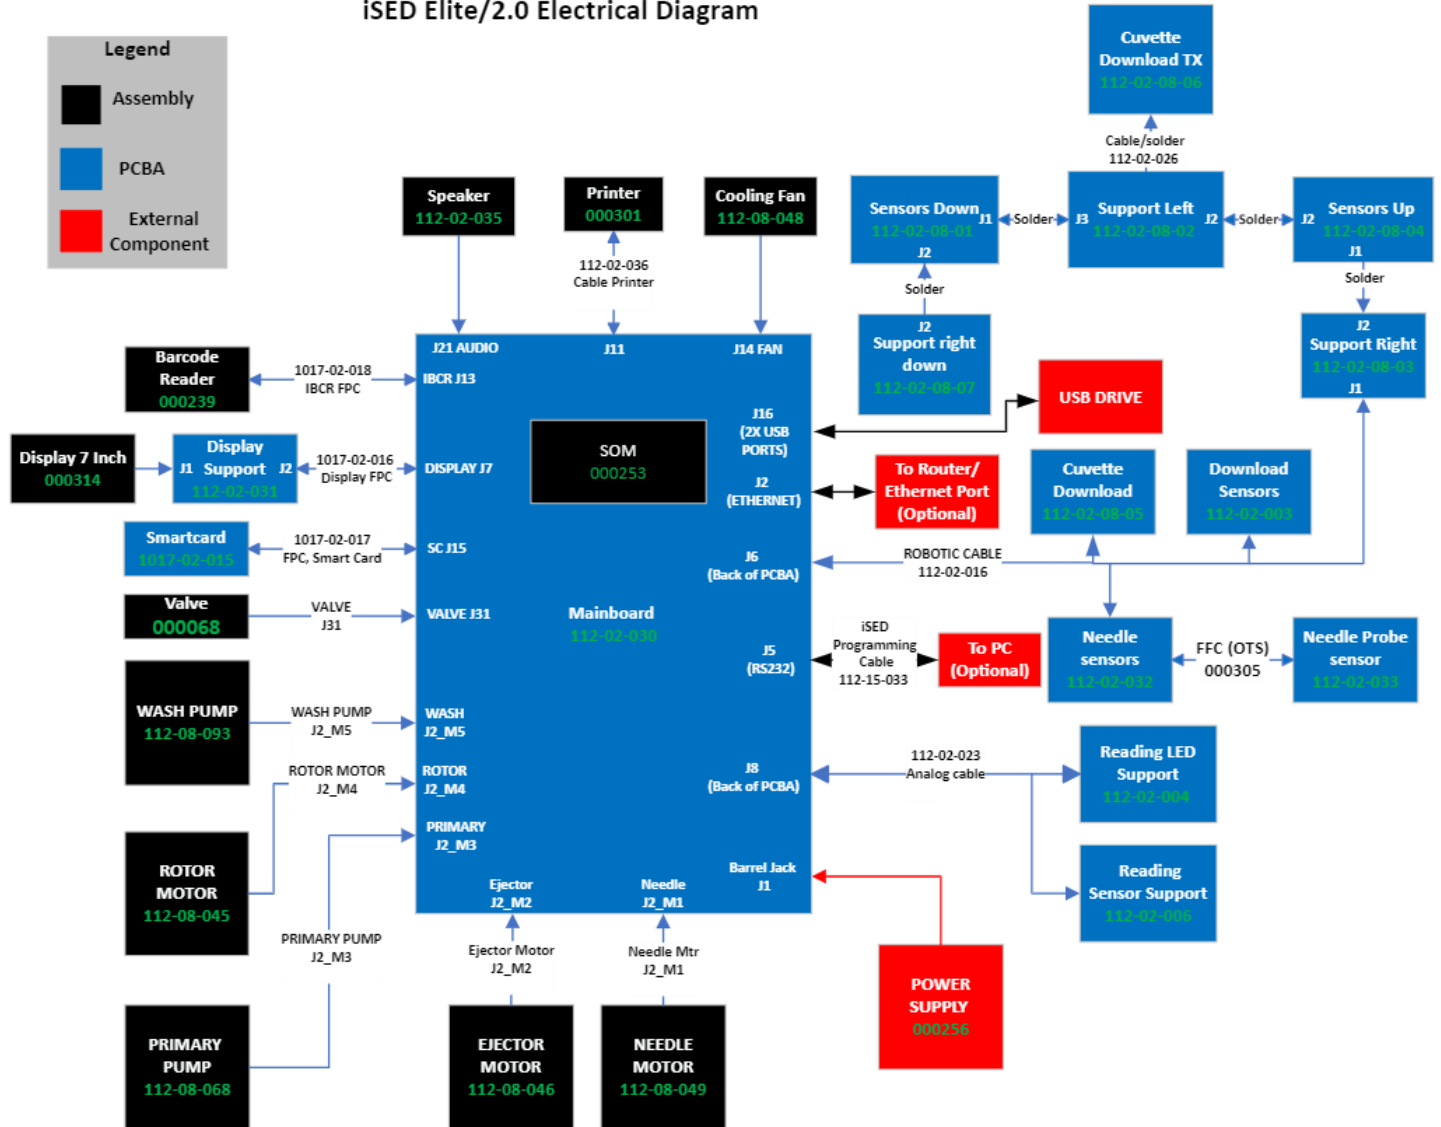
iSED Elite/2.0 Electrical Diagram

Legend
Assembly
PCBA
External Component

Speaker
112-02-035

Printer
000301

Cooling Fan
112-08-048

112-02-036
Cable Printer

Cuvette Download TX
112-02-08-06

Cable/solder
112-02-026

Sensors Down
112-02-08-01
J1
J2

Solder

J3
Support Left
112-02-08-02
J2

Solder

J2
Sensors Up
112-02-08-04
J1

Solder

J2
Support right down
112-02-08-07

J2
Support Right
112-02-08-03
J1

Barcode Reader
000239

1017-02-018
IBCR FPC

Display 7 Inch
000314

Display
J1 Support J2
112-02-031

1017-02-016
Display FPC

Smartcard
1017-02-015

1017-02-017
FPC, Smart Card

Valve
000068

VALVE
J31

WASH PUMP
112-08-093

WASH PUMP
J2_M5

ROTOR MOTOR
J2_M4

ROTOR MOTOR
112-08-045

PRIMARY PUMP
J2_M3

PRIMARY PUMP
112-08-068

J21 AUDIO
J11
J14 FAN
IBCR J13
DISPLAY J7
SC J15
VALVE J31
WASH
J2_M5
ROTOR
J2_M4
PRIMARY
J2_M3
Ejector
J2_M2
Needle
J2_M1

SOM
000253

Mainboard
112-02-030

J16
(2X USB PORTS)
J2
(ETHERNET)
J6
(Back of PCBA)
J5
(RS232)
J8
(Back of PCBA)
Barrel Jack
J1

USB DRIVE

To Router/ Ethernet Port (Optional)

Cuvette Download
112-02-08-05

Download Sensors
112-02-003

ROBOTIC CABLE
112-02-016

iSED Programming Cable
112-15-033

To PC (Optional)

Needle sensors
112-02-032

FFC (OTS)
000305

Needle Probe sensor
112-02-033

112-02-023
Analog cable

Reading LED Support
112-02-004

Reading Sensor Support
112-02-006

Ejector Motor
J2_M2

Needle Mtr
J2_M1

EJECTOR MOTOR
112-08-046

NEEDLE MOTOR
112-08-049

POWER SUPPLY
000256